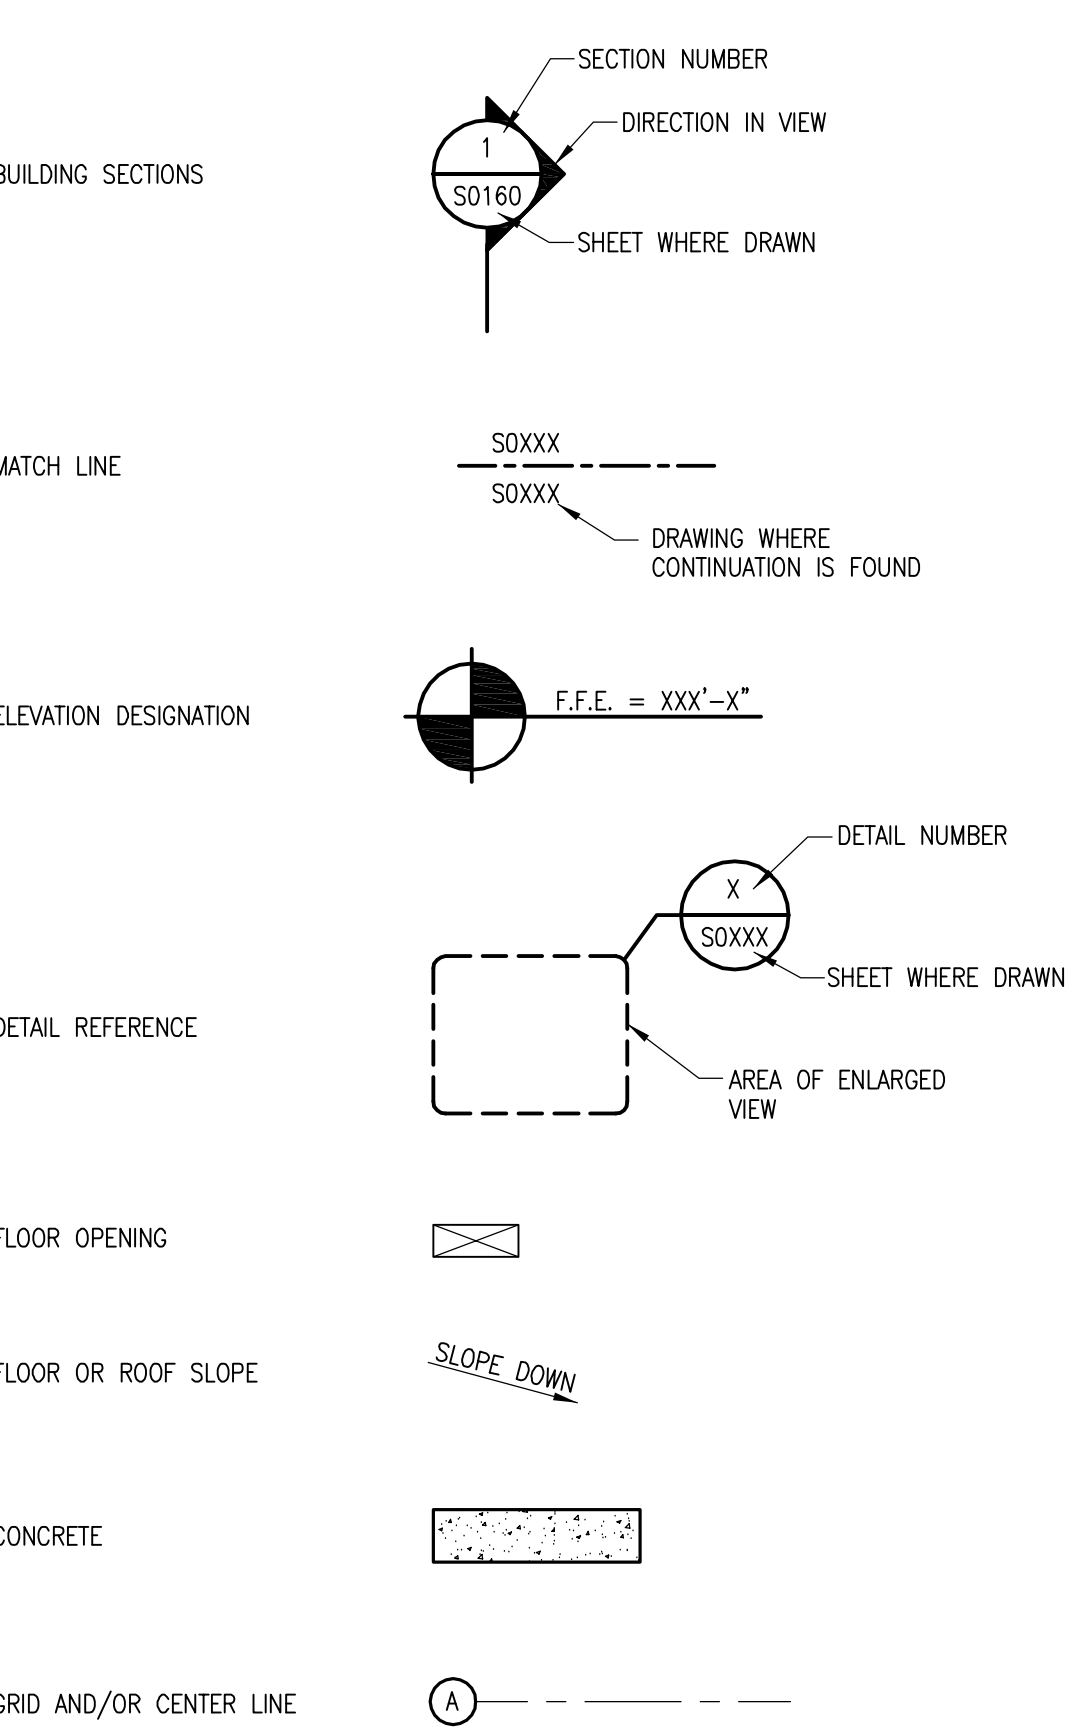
BUILDING SECTIONS

SECTION NUMBER
DIRECTION IN VIEW
1
S0160
SHEET WHERE DRAWN

MATCH LINE

S0XXX
S0XXX
DRAWING WHERE CONTINUATION IS FOUND

ELEVATION DESIGNATION

F.F.E. = XXX'–X"

DETAIL NUMBER
X
S0XXX
SHEET WHERE DRAWN

DETAIL REFERENCE

AREA OF ENLARGED VIEW

FLOOR OPENING

FLOOR OR ROOF SLOPE

SLOPE DOWN

CONCRETE

GRID AND/OR CENTER LINE

A